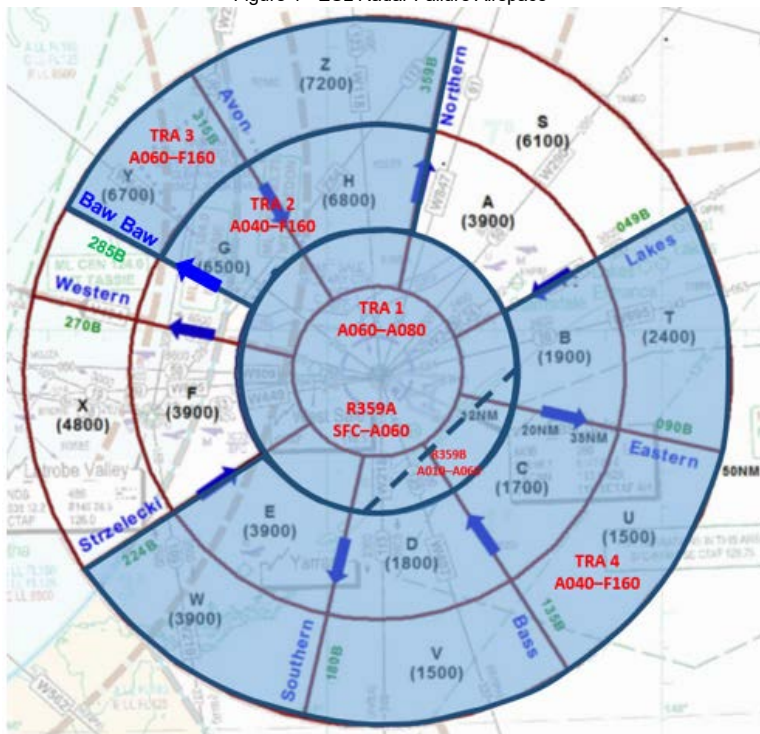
Figure 1 - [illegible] Radar Failure Airspace

Z
(7200)

Northern
359B

S
(6100)

Avon
315B

TRA 3
A060–F160

Y
(6700)

H
(6800)

TRA 2
A040–F160

A
(3900)

049B

Baw Baw

285B

G
(6500)

Lakes

Western

270B

TRA 1
A060–A080

T
(2400)

B
(1900)

X
(4800)

F
(3900)

R359A
SFC–A060

10NM

20NM

35NM

090B

Eastern

50NM

R359B
A010–A060

C
(1700)

Latrobe Valley

Strzelecki

E
(3900)

D
(1800)

U
(1500)

224B

TRA 4
A040–F160

W
(3900)

Southern
180B

V
(1500)

Bass
135B